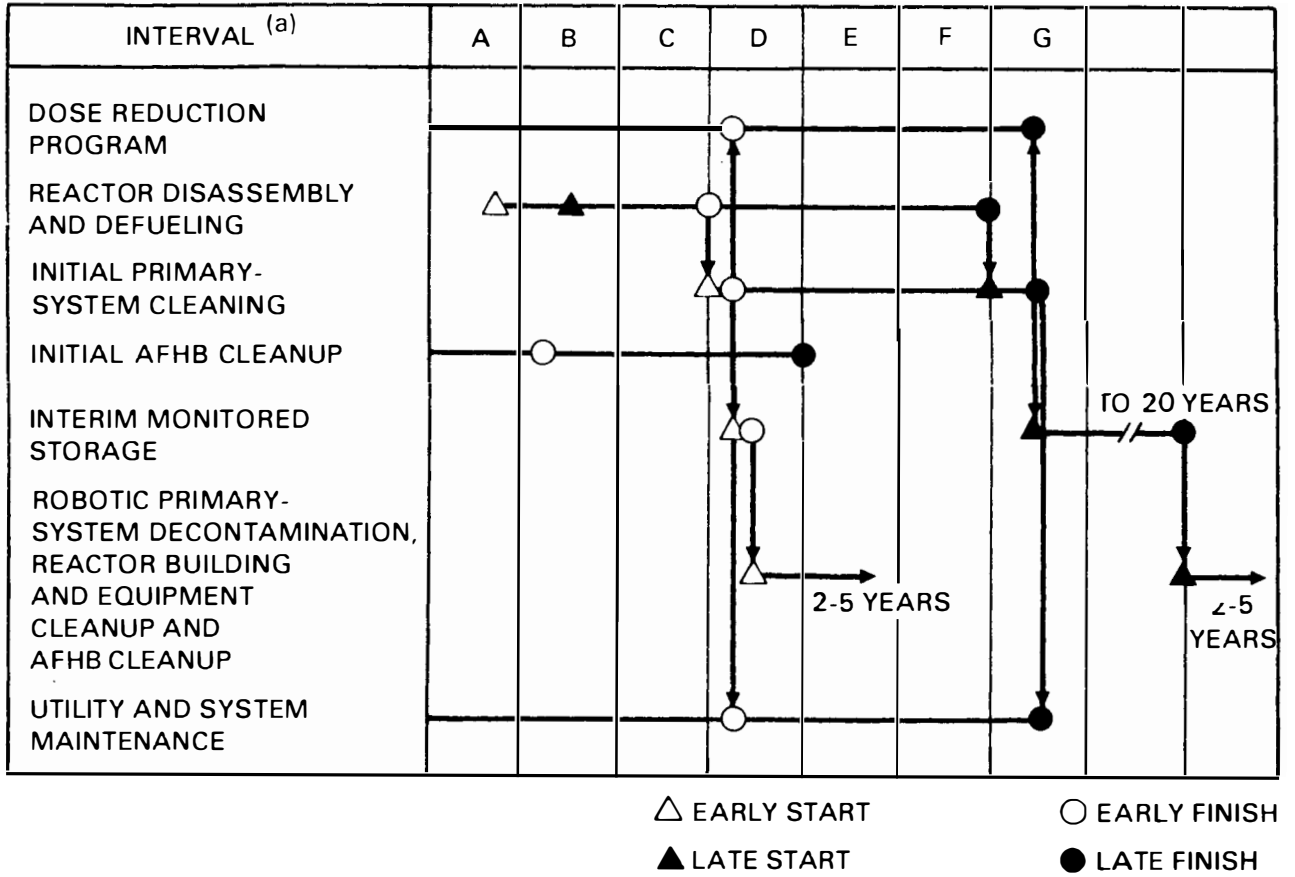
| INTERVAL $^{(a)}$ | A | B | C | D | E | F | G | | |
|---|---|---|---|---|---|---|---|---|---|
| DOSE REDUCTION PROGRAM | | | | | | | | | |
| REACTOR DISASSEMBLY AND DEFUELING | | | | | | | | | |
| INITIAL PRIMARY-SYSTEM CLEANING | | | | | | | | | |
| INITIAL AFHB CLEANUP | | | | | | | | | |
| INTERIM MONITORED STORAGE | | | | | | | | TO 20 YEARS | |
| ROBOTIC PRIMARY-SYSTEM DECONTAMINATION, REACTOR BUILDING AND EQUIPMENT CLEANUP AND AFHB CLEANUP | | | | | 2-5 YEARS | | | | 2-5 YEARS |
| UTILITY AND SYSTEM MAINTENANCE | | | | | | | | | |

△ EARLY START
▲ LATE START
○ EARLY FINISH
● LATE FINISH